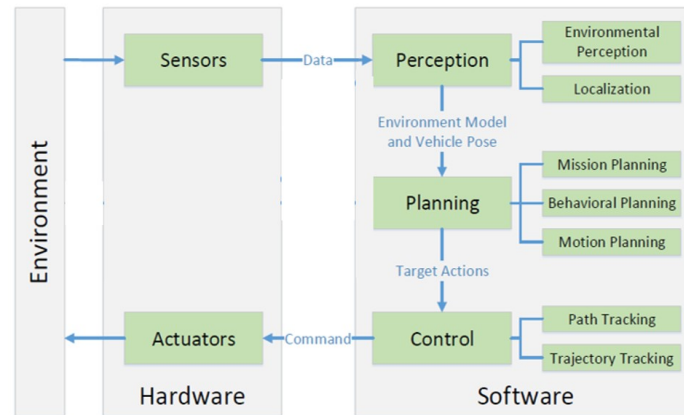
Environment

Sensors

Data

Perception

Environmental Perception

Localization

Environment Model and Vehicle Pose

Planning

Mission Planning

Behavioral Planning

Motion Planning

Target Actions

Actuators

Command

Control

Path Tracking

Trajectory Tracking

Hardware

Software